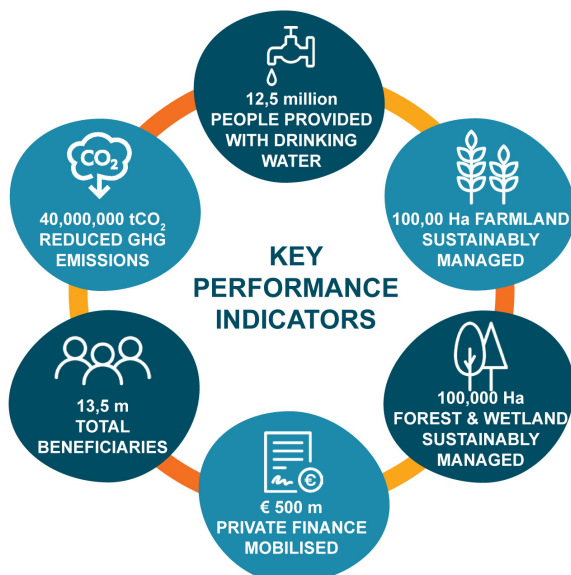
12,5 million
PEOPLE PROVIDED WITH DRINKING WATER

$CO_2$

100,00 Ha FARMLAND SUSTAINABLY MANAGED

40,000,000 $tCO_2$ REDUCED GHG EMISSIONS

KEY PERFORMANCE INDICATORS

100,000 Ha FOREST & WETLAND SUSTAINABLY MANAGED

13,5 m TOTAL BENEFICIARIES

€

€ 500 m PRIVATE FINANCE MOBILISED